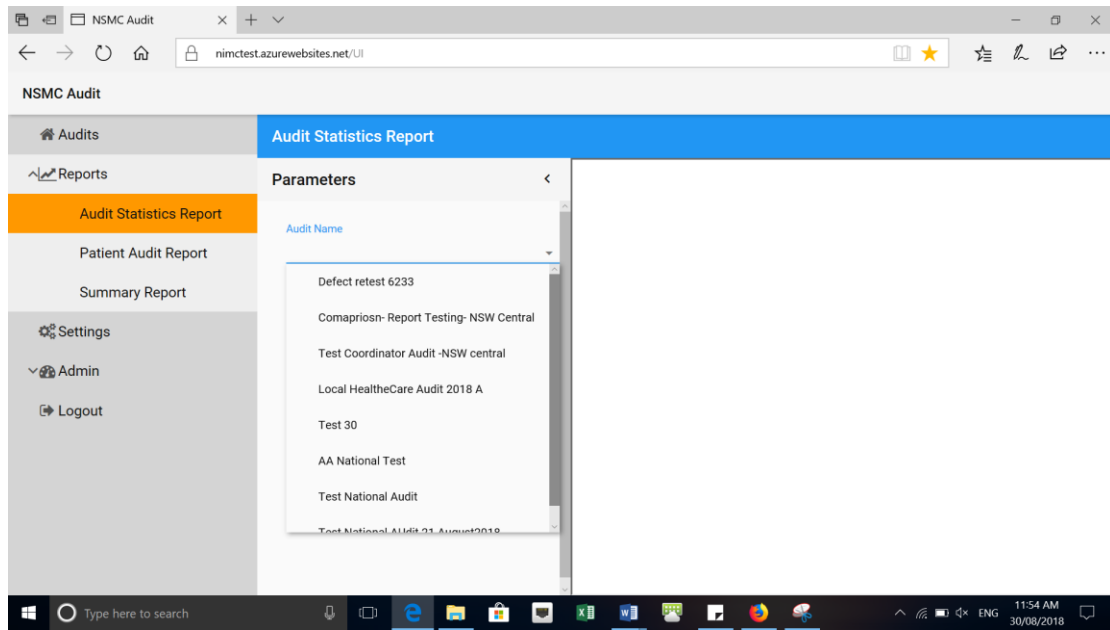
NSMC Audit

nimctest.azurewebsites.net/UI

NSMC Audit

Audits

Reports

Audit Statistics Report

Patient Audit Report

Summary Report

Settings

Admin

Logout

Audit Statistics Report

Parameters

Audit Name

Defect retest 6233

Comapriosn- Report Testing- NSW Central

Test Coordinator Audit -NSW central

Local HealtheCare Audit 2018 A

Test 30

AA National Test

Test National Audit

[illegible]

Type here to search

ENG

11:54 AM
30/08/2018